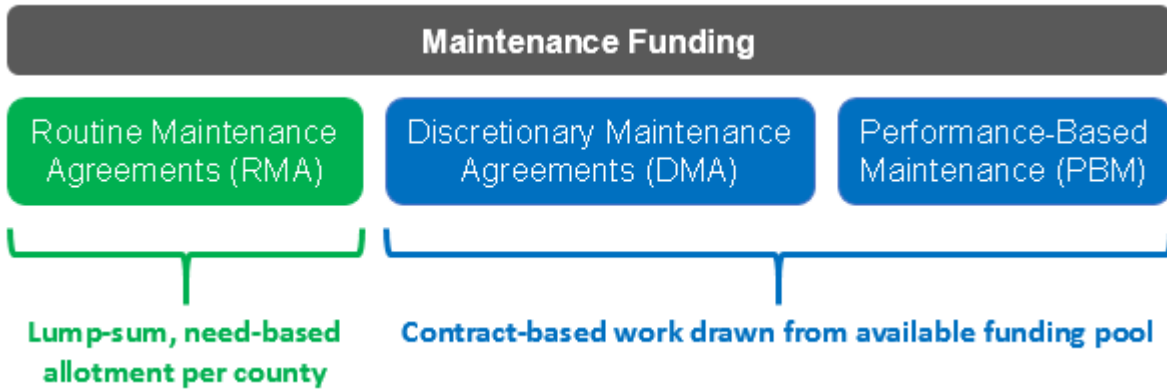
Maintenance Funding

Routine Maintenance Agreements (RMA)

Discretionary Maintenance Agreements (DMA)

Performance-Based Maintenance (PBM)

Lump-sum, need-based allotment per county

Contract-based work drawn from available funding pool